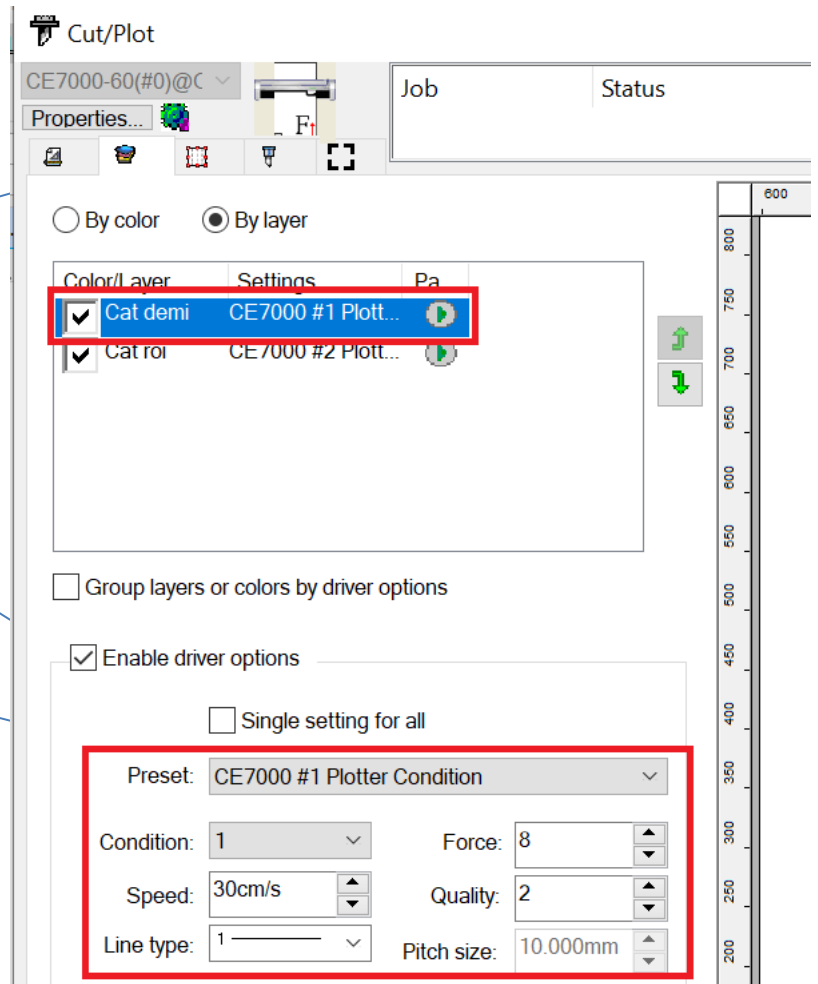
Cut/Plot

CE7000-60(#0)@C

Properties...

Job | Status

600

By color   By layer

| Color/Layer | Settings | Pa |
|---|---|---|
| Cat demi | CE7000 #1 Plott... | |
| Cat roi | CE7000 #2 Plott... | |

800
750
700
650
600
550
500
450
400
350
300
250
200

Group layers or colors by driver options

Enable driver options

Single setting for all

Preset: CE7000 #1 Plotter Condition

Condition: 1

Force: 8

Speed: 30cm/s

Quality: 2

Line type: 1

Pitch size: 10.000mm